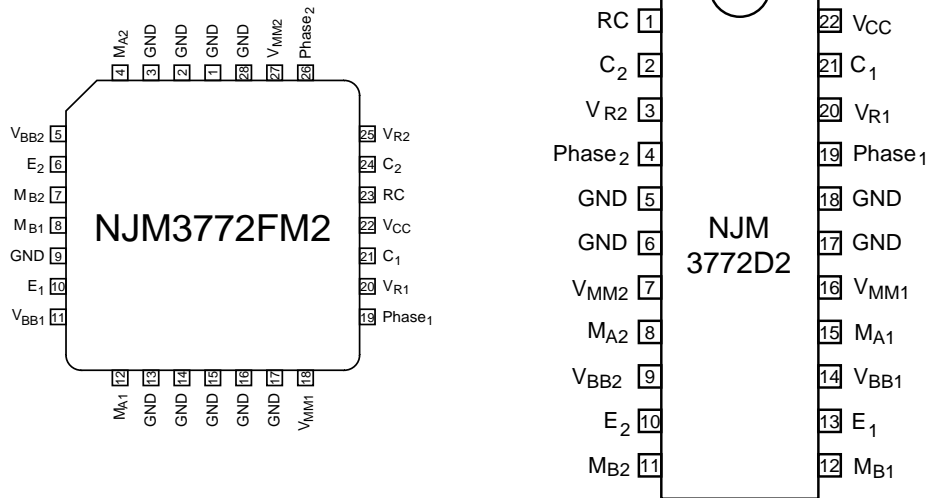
$M_{A2}$ 4
GND 3
GND 2
GND 1
GND 28
$V_{MM2}$ 27
Phase$_2$ 26

$V_{BB2}$ 5
$E_2$ 6
$M_{B2}$ 7
$M_{B1}$ 8
GND 9
$E_1$ 10
$V_{BB1}$ 11

25 $V_{R2}$
24 $C_2$
23 RC
22 $V_{CC}$
21 $C_1$
20 $V_{R1}$
19 Phase$_1$

NJM3772FM2

12 $M_{A1}$
13 GND
14 GND
15 GND
16 GND
17 GND
18 $V_{MM1}$

RC 1
$C_2$ 2
$V_{R2}$ 3
Phase$_2$ 4
GND 5
GND 6
$V_{MM2}$ 7
$M_{A2}$ 8
$V_{BB2}$ 9
$E_2$ 10
$M_{B2}$ 11

NJM
3772D2

22 $V_{CC}$
21 $C_1$
20 $V_{R1}$
19 Phase$_1$
18 GND
17 GND
16 $V_{MM1}$
15 $M_{A1}$
14 $V_{BB1}$
13 $E_1$
12 $M_{B1}$